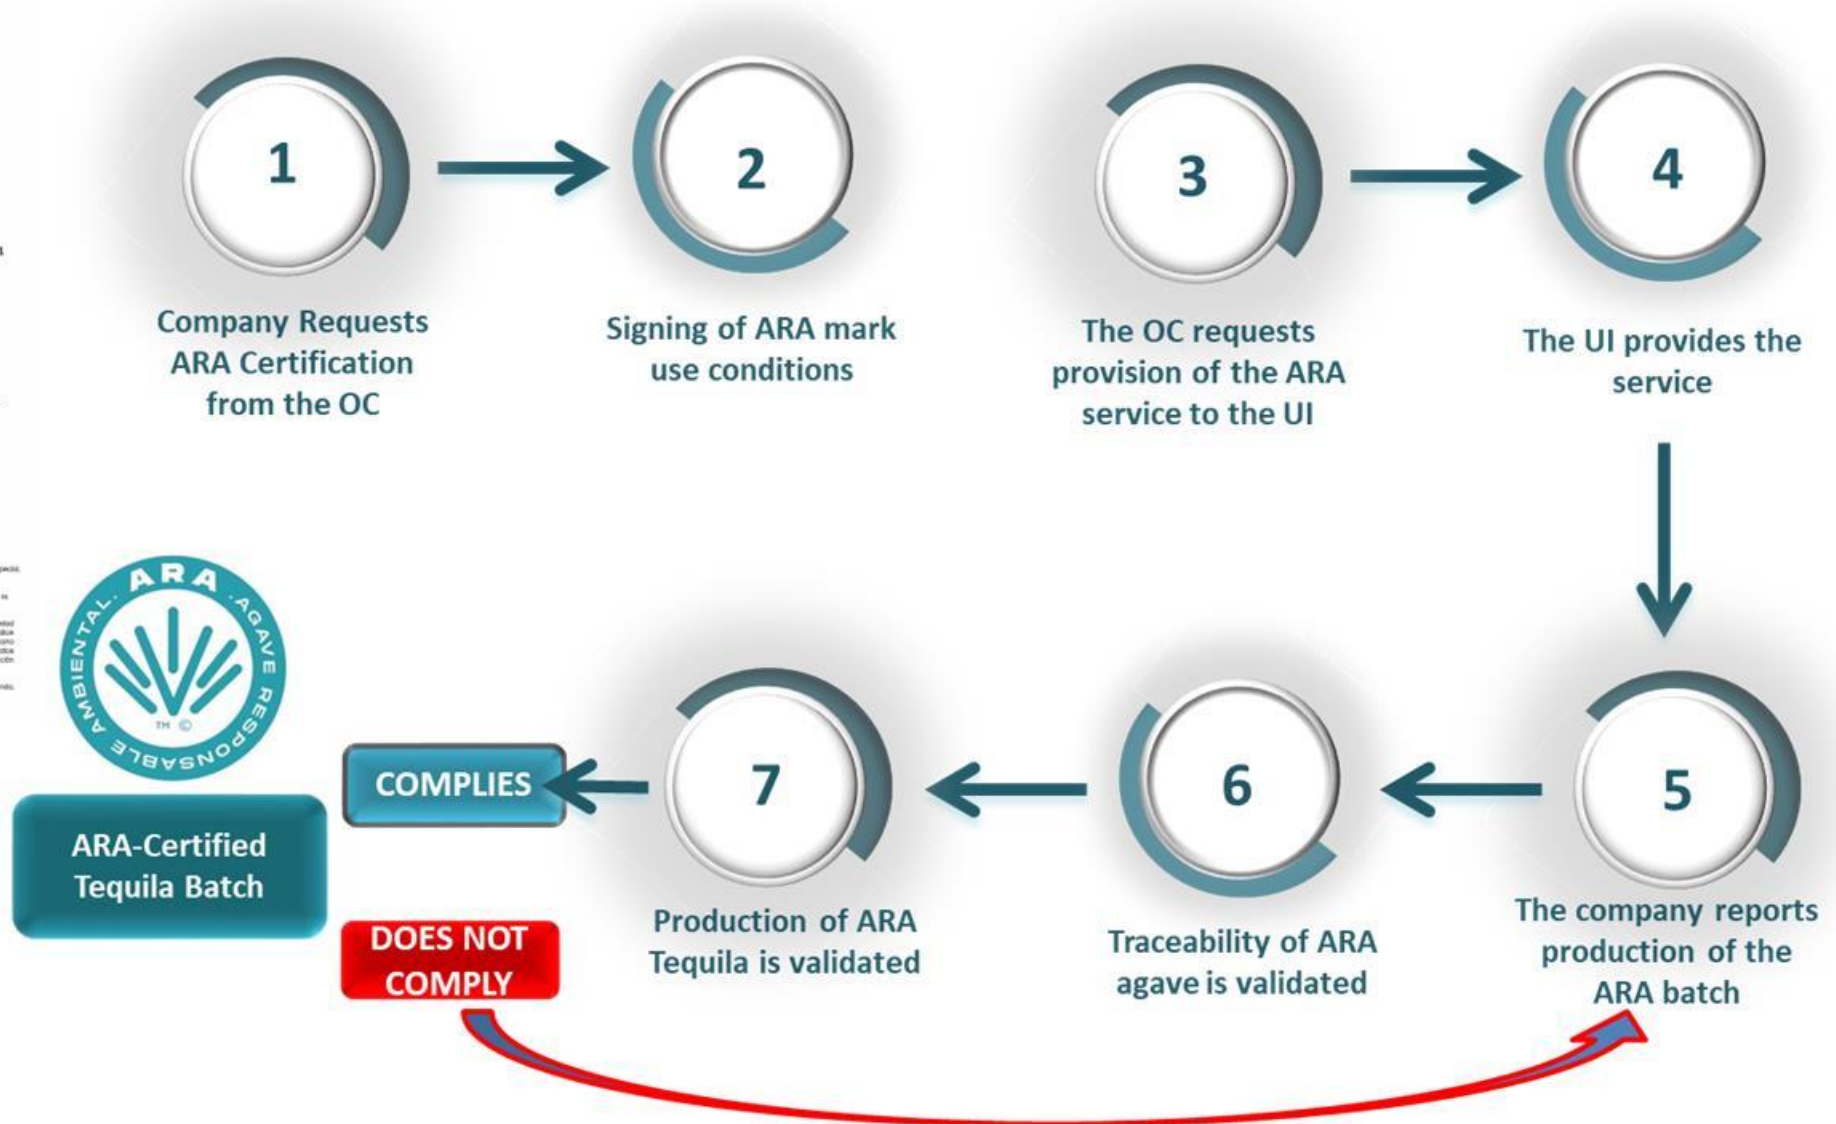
1

Company Requests ARA Certification from the OC

2

Signing of ARA mark use conditions

3

The OC requests provision of the ARA service to the UI

4

The UI provides the service

5

The company reports production of the ARA batch

6

Traceability of ARA agave is validated

7

Production of ARA Tequila is validated

COMPLIES

DOES NOT COMPLY

ARA AGAVE RESPONSABLE AMBIENTAL TM ©

ARA-Certified Tequila Batch